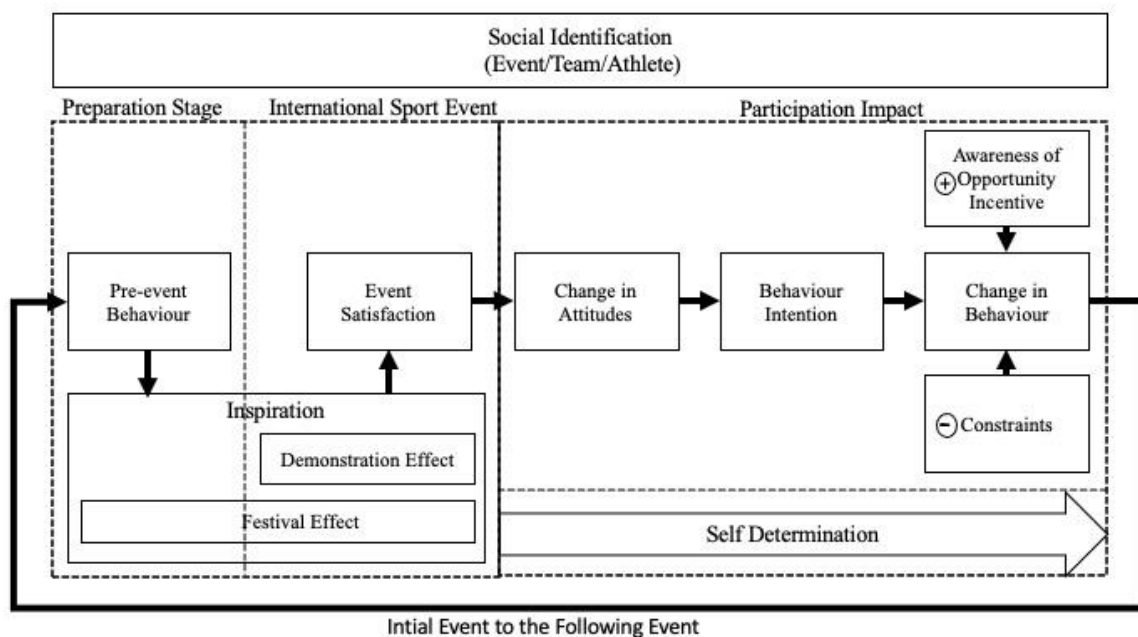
Social Identification
(Event/Team/Athlete)

Preparation Stage

International Sport Event

Participation Impact

Awareness of
⊕ Opportunity
Incentive

Pre-event Behaviour

Event Satisfaction

Change in Attitudes

Behaviour Intention

Change in Behaviour

Inspiration

Demonstration Effect

⊖ Constraints

Festival Effect

Self Determination

Intial Event to the Following Event